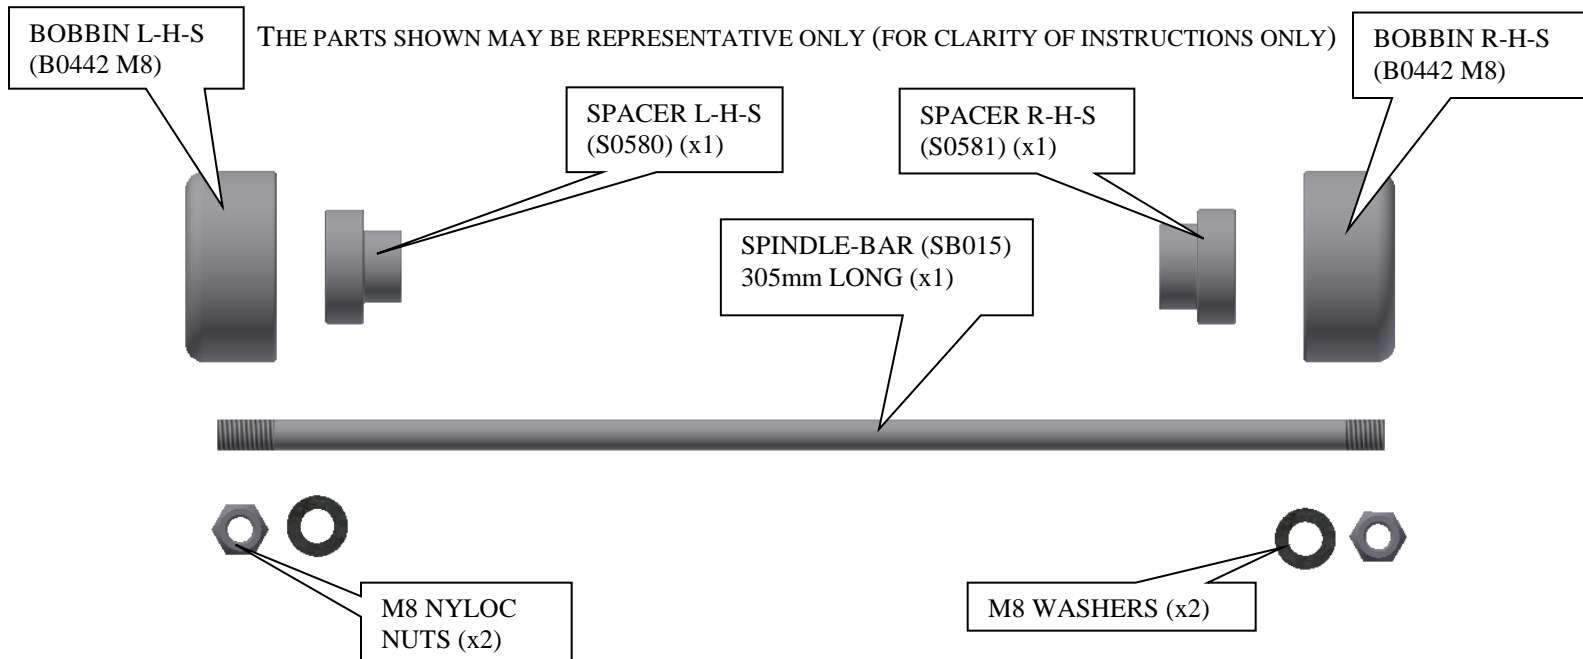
BOBBIN L-H-S
(B0442 M8)

THE PARTS SHOWN MAY BE REPRESENTATIVE ONLY (FOR CLARITY OF INSTRUCTIONS ONLY)

BOBBIN R-H-S
(B0442 M8)

SPACER L-H-S
(S0580) (x1)

SPACER R-H-S
(S0581) (x1)

SPINDLE-BAR (SB015)
305mm LONG (x1)

M8 NYLOC
NUTS (x2)

M8 WASHERS (x2)